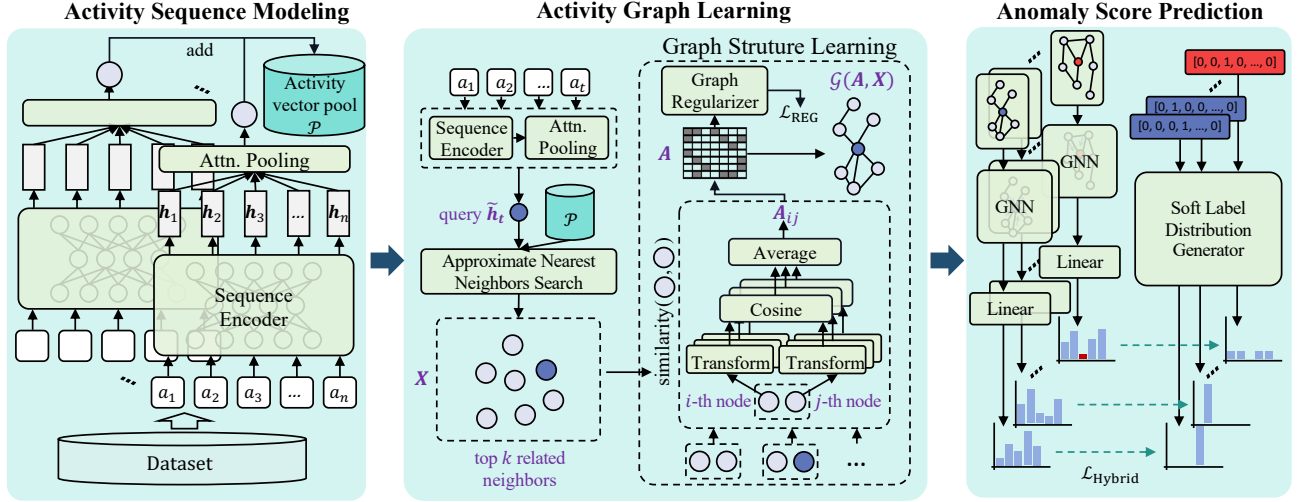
Activity Sequence Modeling

add

Activity vector pool $\mathcal{P}$

Attn. Pooling

$\boldsymbol{h}_1$ $\boldsymbol{h}_2$ $\boldsymbol{h}_3$ ... $\boldsymbol{h}_n$

Sequence Encoder

$a_1$ $a_2$ $a_3$ ... $a_n$

Dataset

Activity Graph Learning

$a_1$ $a_2$ ... $a_t$

Sequence Encoder

Attn. Pooling

query $\widetilde{\boldsymbol{h}}_t$

$\mathcal{P}$

Approximate Nearest Neighbors Search

$\boldsymbol{X}$

top $k$ related neighbors

Graph Struture Learning

Graph Regularizer

$\mathcal{L}_{\text{REG}}$

$\mathcal{G}(\boldsymbol{A}, \boldsymbol{X})$

$\boldsymbol{A}$

$\boldsymbol{A}_{ij}$

similarity( , )

Average

Cosine

Transform

Transform

$i$-th node

$j$-th node

...

Anomaly Score Prediction

[0, 0, 1, 0, ..., 0]

[0, 1, 0, 0, ..., 0]

[0, 0, 0, 1, ..., 0]

GNN

GNN

Soft Label Distribution Generator

Linear

Linear

$\mathcal{L}_{\text{Hybrid}}$